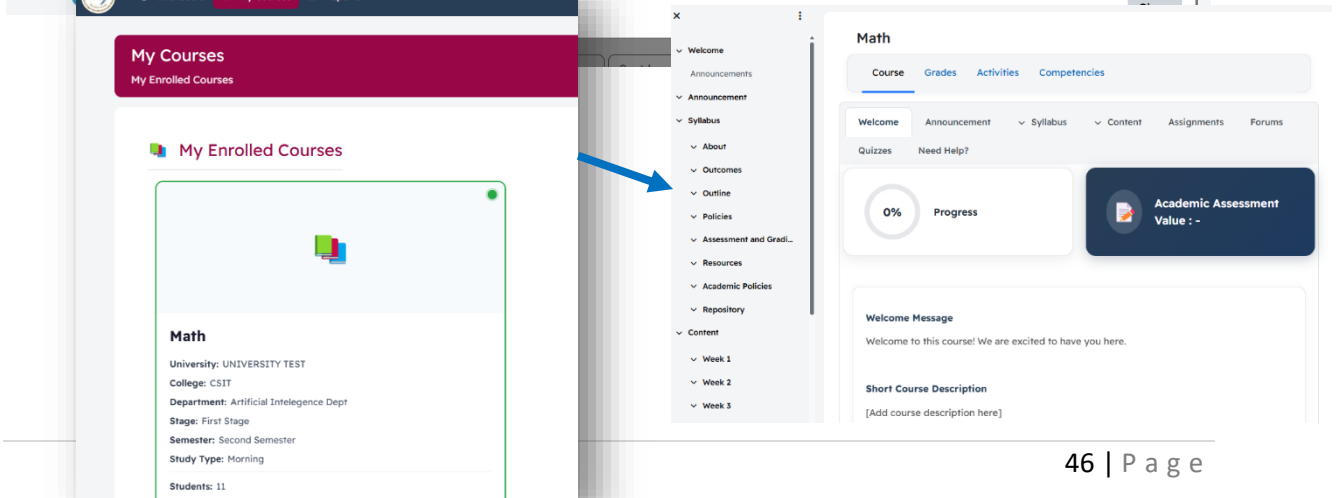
My Courses
My Enrolled Courses

My Enrolled Courses

Math

University: UNIVERSITY TEST
College: CSIT
Department: Artificial Intelegence Dept
Stage: First Stage
Semester: Second Semester
Study Type: Morning

Students: 11

×

Welcome
Announcements
Announcement
Syllabus
About
Outcomes
Outline
Policies
Assessment and Gradi...
Resources
Academic Policies
Repository
Content
Week 1
Week 2
Week 3

Math

Course Grades Activities Competencies

Welcome Announcement Syllabus Content Assignments Forums Quizzes Need Help?

0% Progress

Academic Assessment Value : -

Welcome Message

Welcome to this course! We are excited to have you here.

Short Course Description

[Add course description here]

46 | P a g e